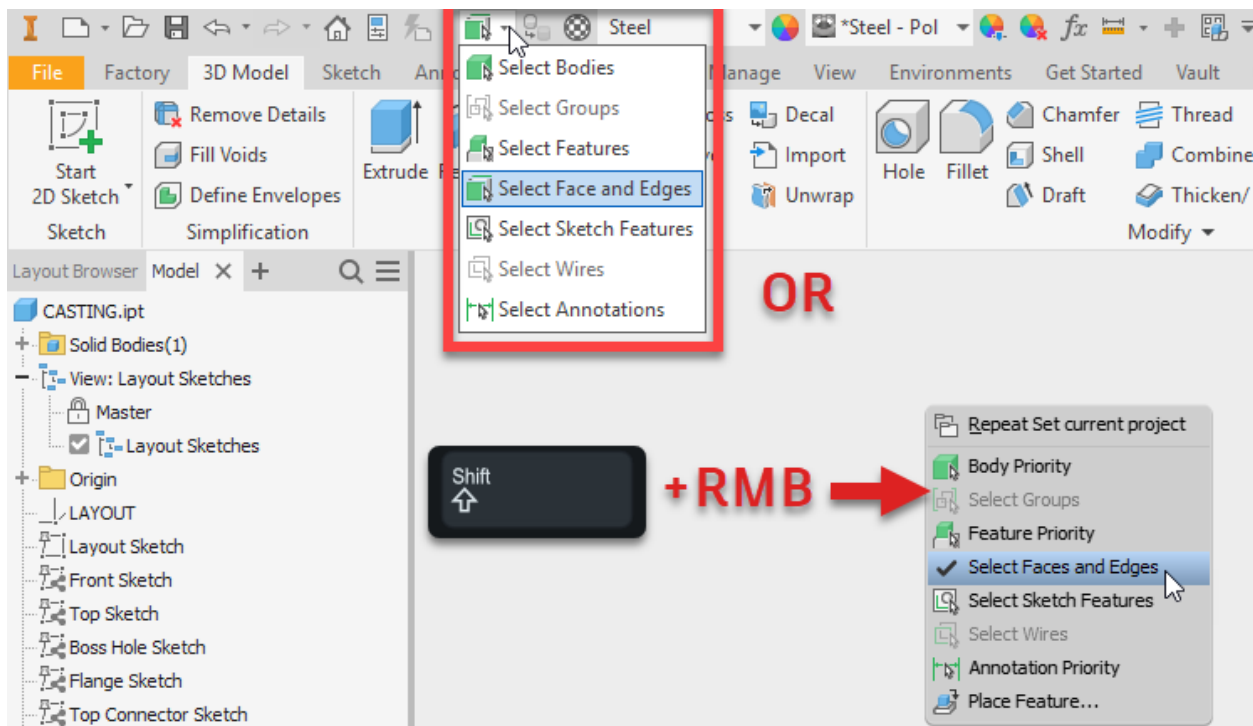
Steel
*Steel - Pol
File Factory 3D Model Sketch Ann Manage View Environments Get Started Vault
Start 2D Sketch
Sketch
Remove Details
Fill Voids
Define Envelopes
Simplification
Extrude
Decal
Import
Unwrap
Hole Fillet
Chamfer
Shell
Draft
Thread
Combine
Thicken/
Modify
Select Bodies
Select Groups
Select Features
Select Face and Edges
Select Sketch Features
Select Wires
Select Annotations
OR
Layout Browser Model
CASTING.ipt
Solid Bodies(1)
View: Layout Sketches
Master
Layout Sketches
Origin
LAYOUT
Layout Sketch
Front Sketch
Top Sketch
Boss Hole Sketch
Flange Sketch
Top Connector Sketch
Shift
+RMB
Repeat Set current project
Body Priority
Select Groups
Feature Priority
Select Faces and Edges
Select Sketch Features
Select Wires
Annotation Priority
Place Feature...